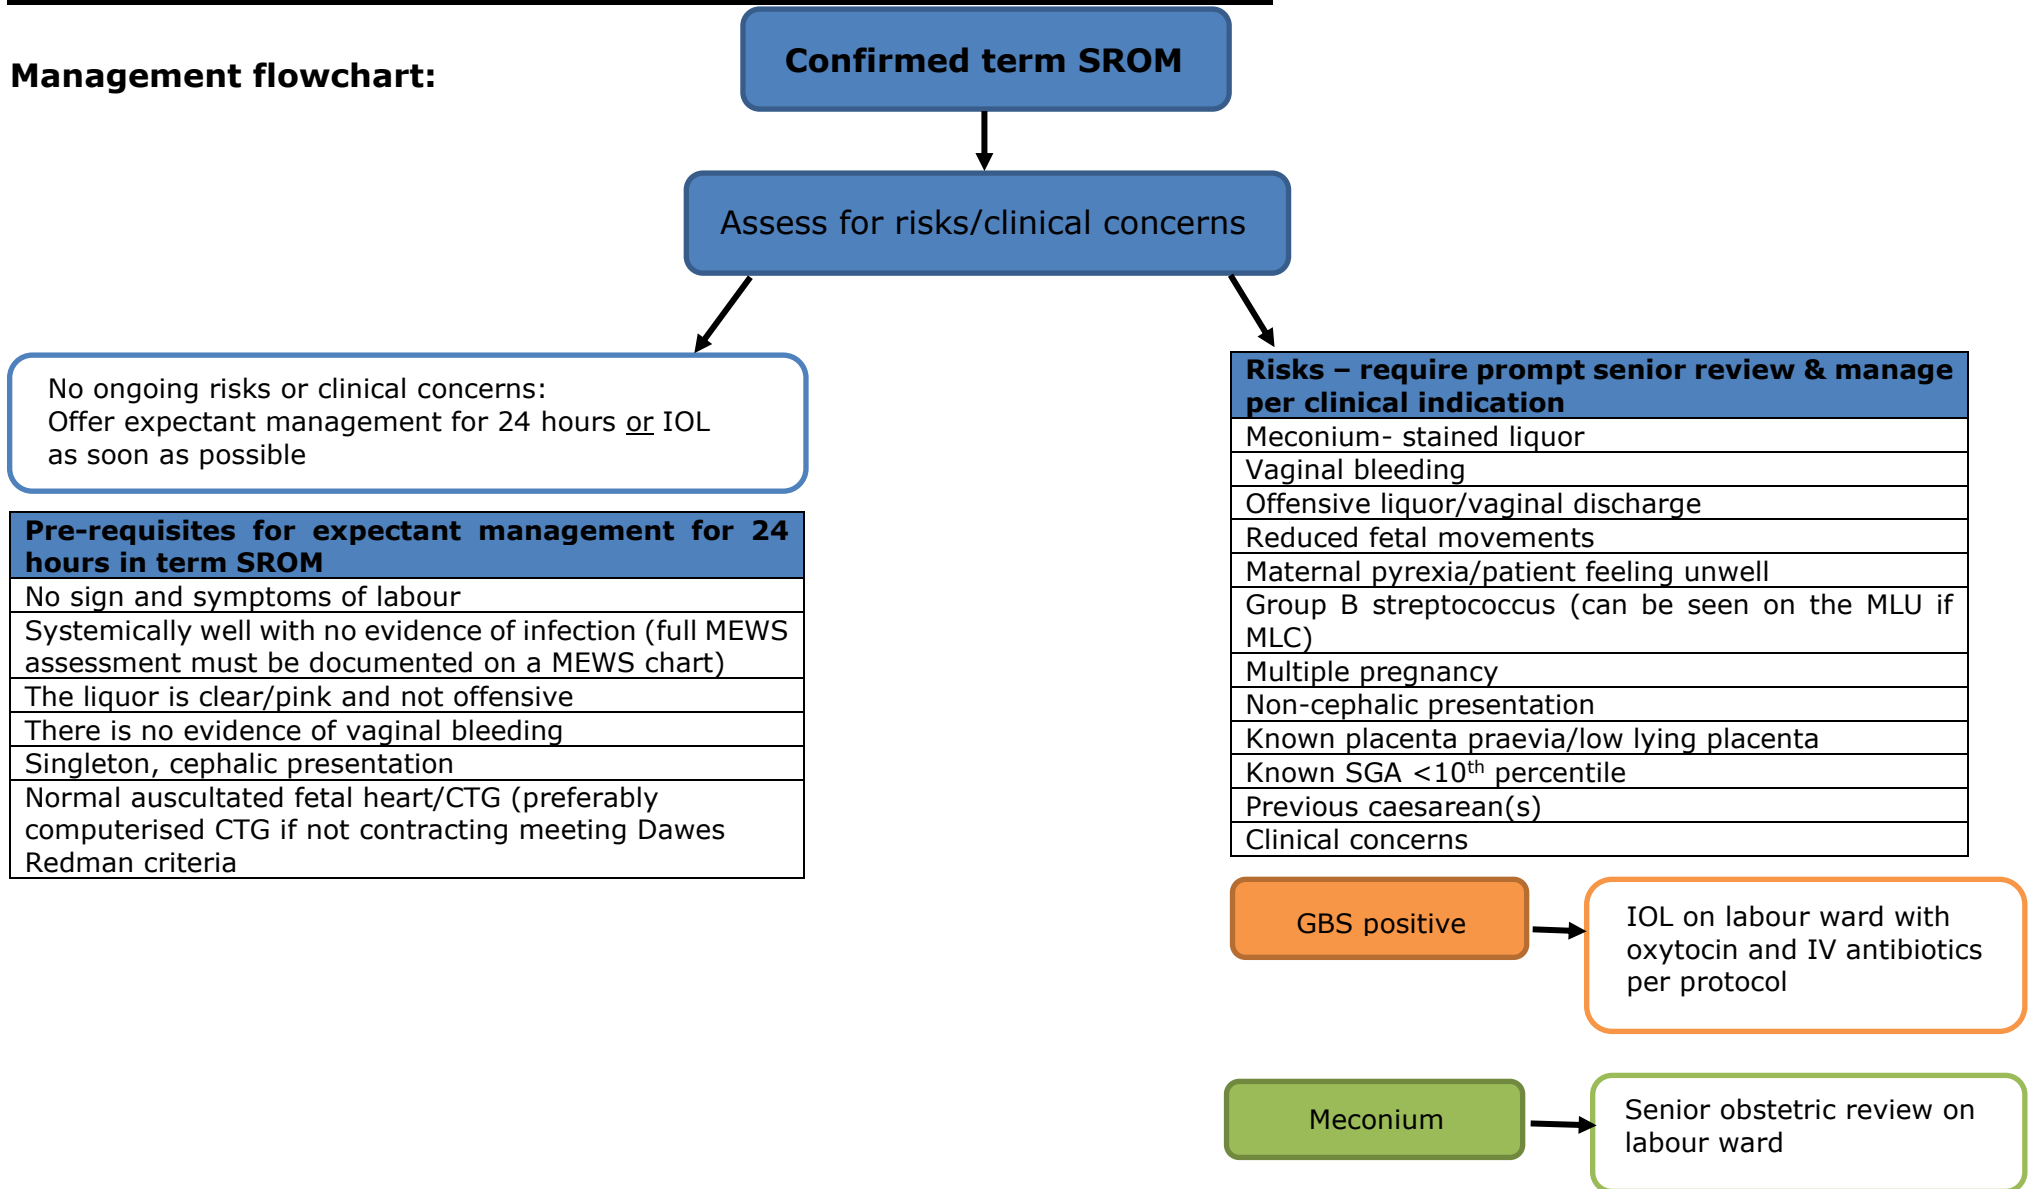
**Management flowchart:**

Confirmed term SROM

Assess for risks/clinical concerns

No ongoing risks or clinical concerns:
Offer expectant management for 24 hours or IOL as soon as possible

| Pre-requisites for expectant management for 24 hours in term SROM |
|---|
| No sign and symptoms of labour |
| Systemically well with no evidence of infection (full MEWS assessment must be documented on a MEWS chart) |
| The liquor is clear/pink and not offensive |
| There is no evidence of vaginal bleeding |
| Singleton, cephalic presentation |
| Normal auscultated fetal heart/CTG (preferably computerised CTG if not contracting meeting Dawes Redman criteria |

| Risks – require prompt senior review & manage per clinical indication |
|---|
| Meconium- stained liquor |
| Vaginal bleeding |
| Offensive liquor/vaginal discharge |
| Reduced fetal movements |
| Maternal pyrexia/patient feeling unwell |
| Group B streptococcus (can be seen on the MLU if MLC) |
| Multiple pregnancy |
| Non-cephalic presentation |
| Known placenta praevia/low lying placenta |
| Known SGA <10$^{th}$ percentile |
| Previous caesarean(s) |
| Clinical concerns |

GBS positive

IOL on labour ward with oxytocin and IV antibiotics per protocol

Meconium

Senior obstetric review on labour ward